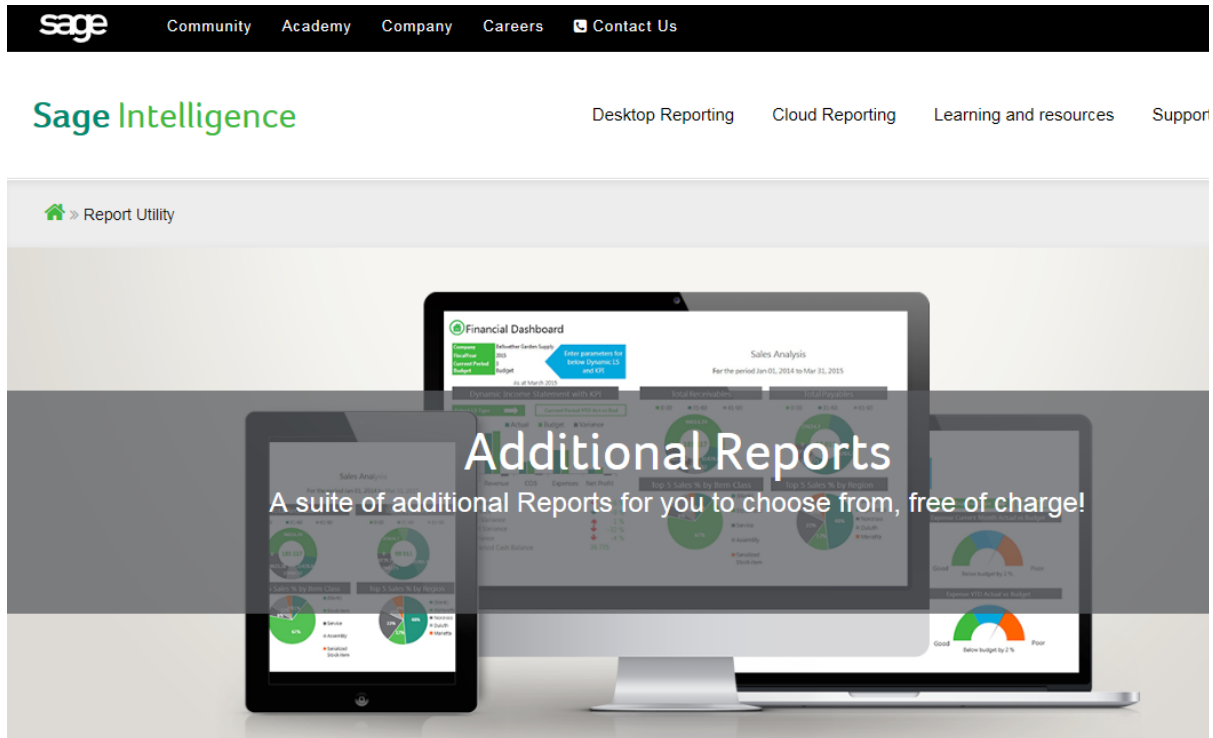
sage Community Academy Company Careers Contact Us

Sage Intelligence

Desktop Reporting Cloud Reporting Learning and resources Support

» Report Utility

Financial Dashboard

Enter parameters for below Dynamic IS and KPI

Sales Analysis

For the period Jan 01, 2014 to Mar 31, 2015

Dynamic Income Statement with KPI

Total Receivables

Total Payables

Additional Reports

A suite of additional Reports for you to choose from, free of charge!

Good

Poor

Below budget by 2 %